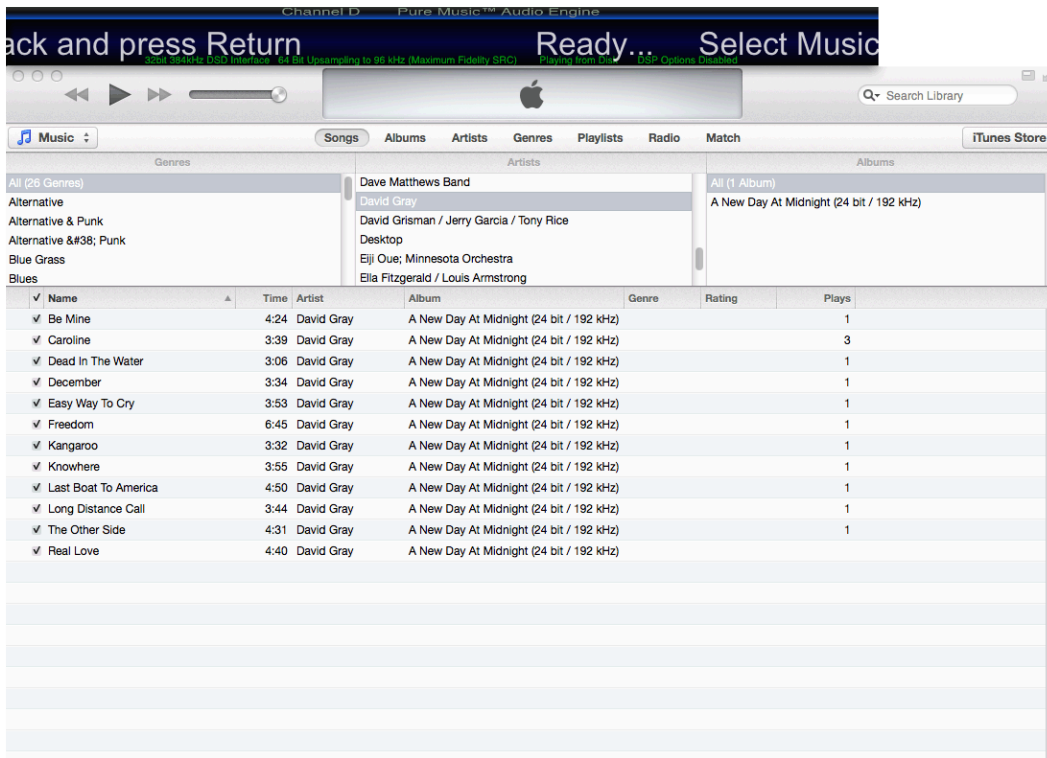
Channel D Pure Music™ Audio Engine

ack and press Return Ready... Select Music

32bit 384kHz DSD Interface 64 Bit Upsampling to 96 kHz (Maximum Fidelity SRC) Playing from Disk DSP Options Disabled

Search Library

Music

Songs Albums Artists Genres Playlists Radio Match iTunes Store

| Genres | Artists | Albums |
|---|---|---|
| All (26 Genres) | Dave Matthews Band | All (1 Album) |
| Alternative | David Gray | A New Day At Midnight (24 bit / 192 kHz) |
| Alternative & Punk | David Grisman / Jerry Garcia / Tony Rice | |
| Alternative &#38; Punk | Desktop | |
| Blue Grass | Eiji Oue; Minnesota Orchestra | |
| Blues | Ella Fitzgerald / Louis Armstrong | |

| ✓ | Name | Time | Artist | Album | Genre | Rating | Plays |
|---|---|---|---|---|---|---|---|
| ✓ | Be Mine | 4:24 | David Gray | A New Day At Midnight (24 bit / 192 kHz) | | | 1 |
| ✓ | Caroline | 3:39 | David Gray | A New Day At Midnight (24 bit / 192 kHz) | | | 3 |
| ✓ | Dead In The Water | 3:06 | David Gray | A New Day At Midnight (24 bit / 192 kHz) | | | 1 |
| ✓ | December | 3:34 | David Gray | A New Day At Midnight (24 bit / 192 kHz) | | | 1 |
| ✓ | Easy Way To Cry | 3:53 | David Gray | A New Day At Midnight (24 bit / 192 kHz) | | | 1 |
| ✓ | Freedom | 6:45 | David Gray | A New Day At Midnight (24 bit / 192 kHz) | | | 1 |
| ✓ | Kangaroo | 3:32 | David Gray | A New Day At Midnight (24 bit / 192 kHz) | | | 1 |
| ✓ | Knowhere | 3:55 | David Gray | A New Day At Midnight (24 bit / 192 kHz) | | | 1 |
| ✓ | Last Boat To America | 4:50 | David Gray | A New Day At Midnight (24 bit / 192 kHz) | | | 1 |
| ✓ | Long Distance Call | 3:44 | David Gray | A New Day At Midnight (24 bit / 192 kHz) | | | 1 |
| ✓ | The Other Side | 4:31 | David Gray | A New Day At Midnight (24 bit / 192 kHz) | | | 1 |
| ✓ | Real Love | 4:40 | David Gray | A New Day At Midnight (24 bit / 192 kHz) | | | |